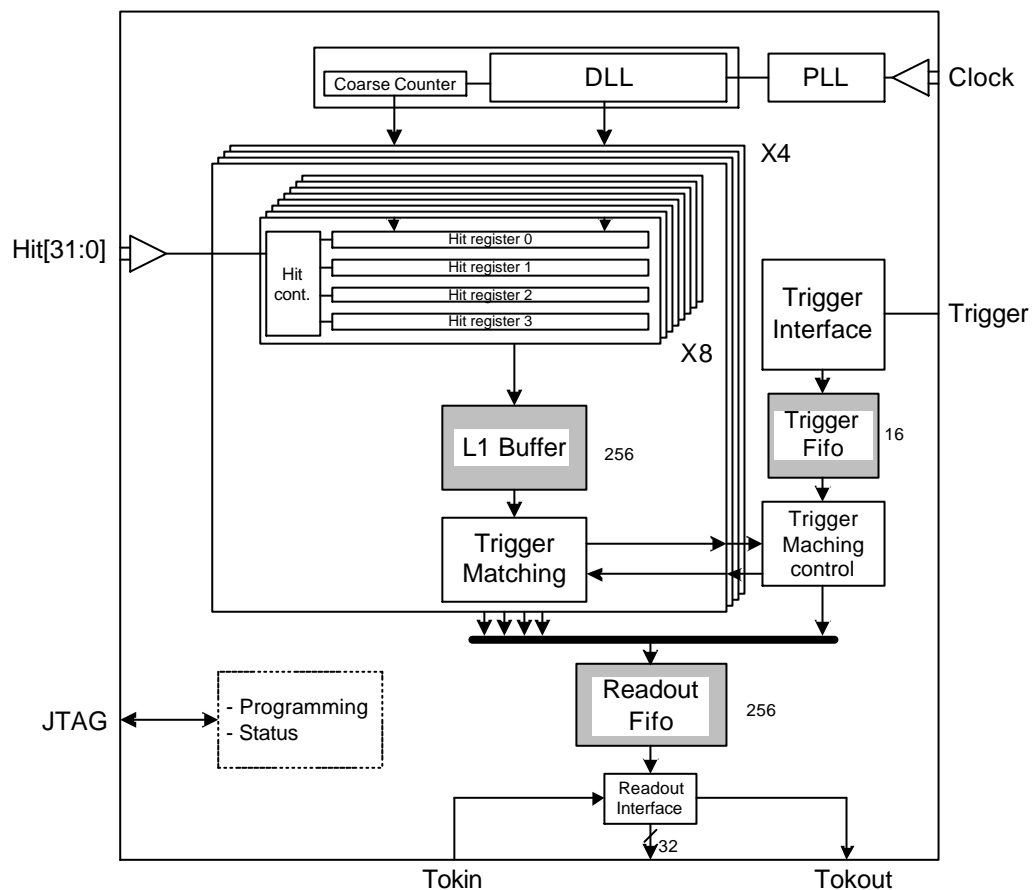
Coarse Counter

DLL

PLL

Clock

X4

Hit[31:0]

Hit cont.

Hit register 0

Hit register 1

Hit register 2

Hit register 3

X8

Trigger Interface

Trigger

Trigger Fifo

16

L1 Buffer

256

Trigger Matching

Trigger Maching control

JTAG

- Programming
- Status

Readout Fifo

256

Readout Interface

32

Tokin

Tokout